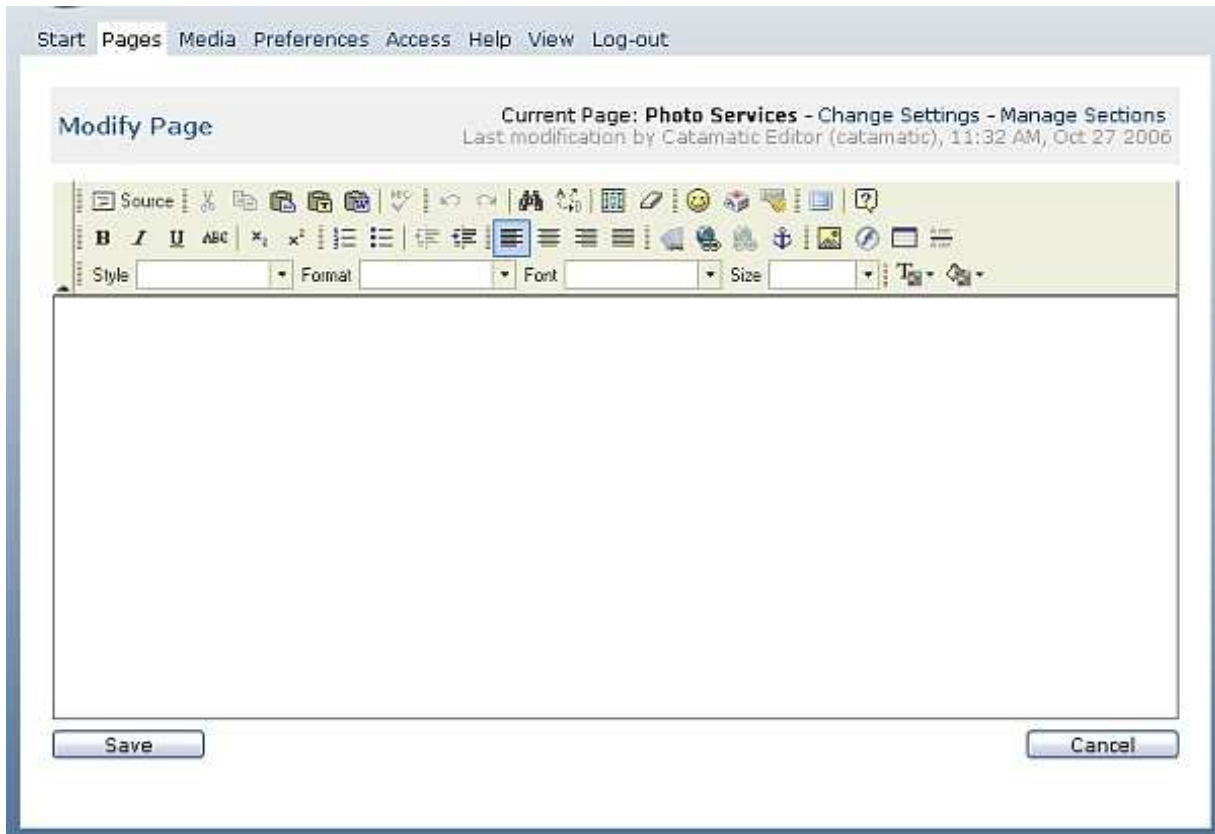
Start Pages Media Preferences Access Help View Log-out

Modify Page

Current Page: **Photo Services** - Change Settings - Manage Sections
Last modification by Catamatic Editor (catamatic), 11:32 AM, Oct 27 2006

Source

B I U ABC

Style Format Font Size

Save

Cancel